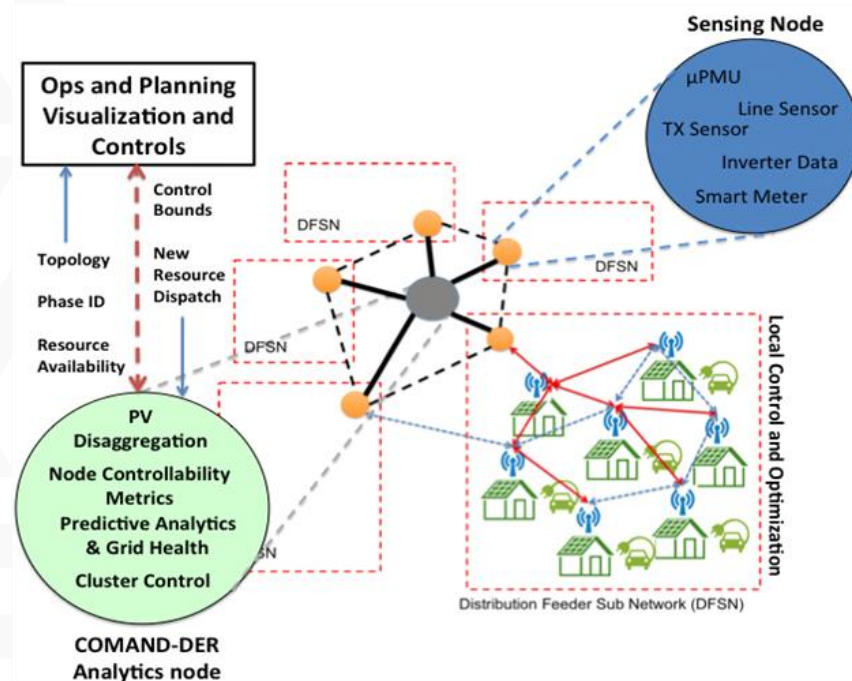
Sensing Node

μPMU
Line Sensor
TX Sensor
Inverter Data
Smart Meter

Ops and Planning Visualization and Controls

Control Bounds

New Resource Dispatch

Topology

Phase ID

Resource Availability

DFSN

DFSN

DFSN

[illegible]SN

Local Control and Optimization

PV Disaggregation
Node Controllability Metrics
Predictive Analytics & Grid Health
Cluster Control

Distribution Feeder Sub Network (DFSN)

COMAND-DER Analytics node